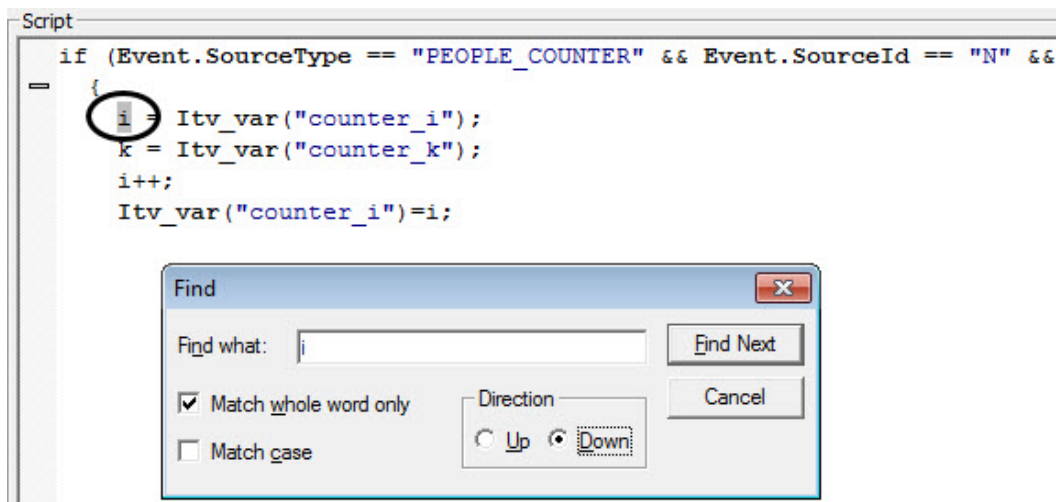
Script

if (Event.SourceType == "PEOPLE_COUNTER" && Event.SourceId == "N" &&
{
i = Itv_var("counter_i");
k = Itv_var("counter_k");
i++;
Itv_var("counter_i")=i;

Find

Find what: i

Find Next

Cancel

Match whole word only

Match case

Direction

Up Down